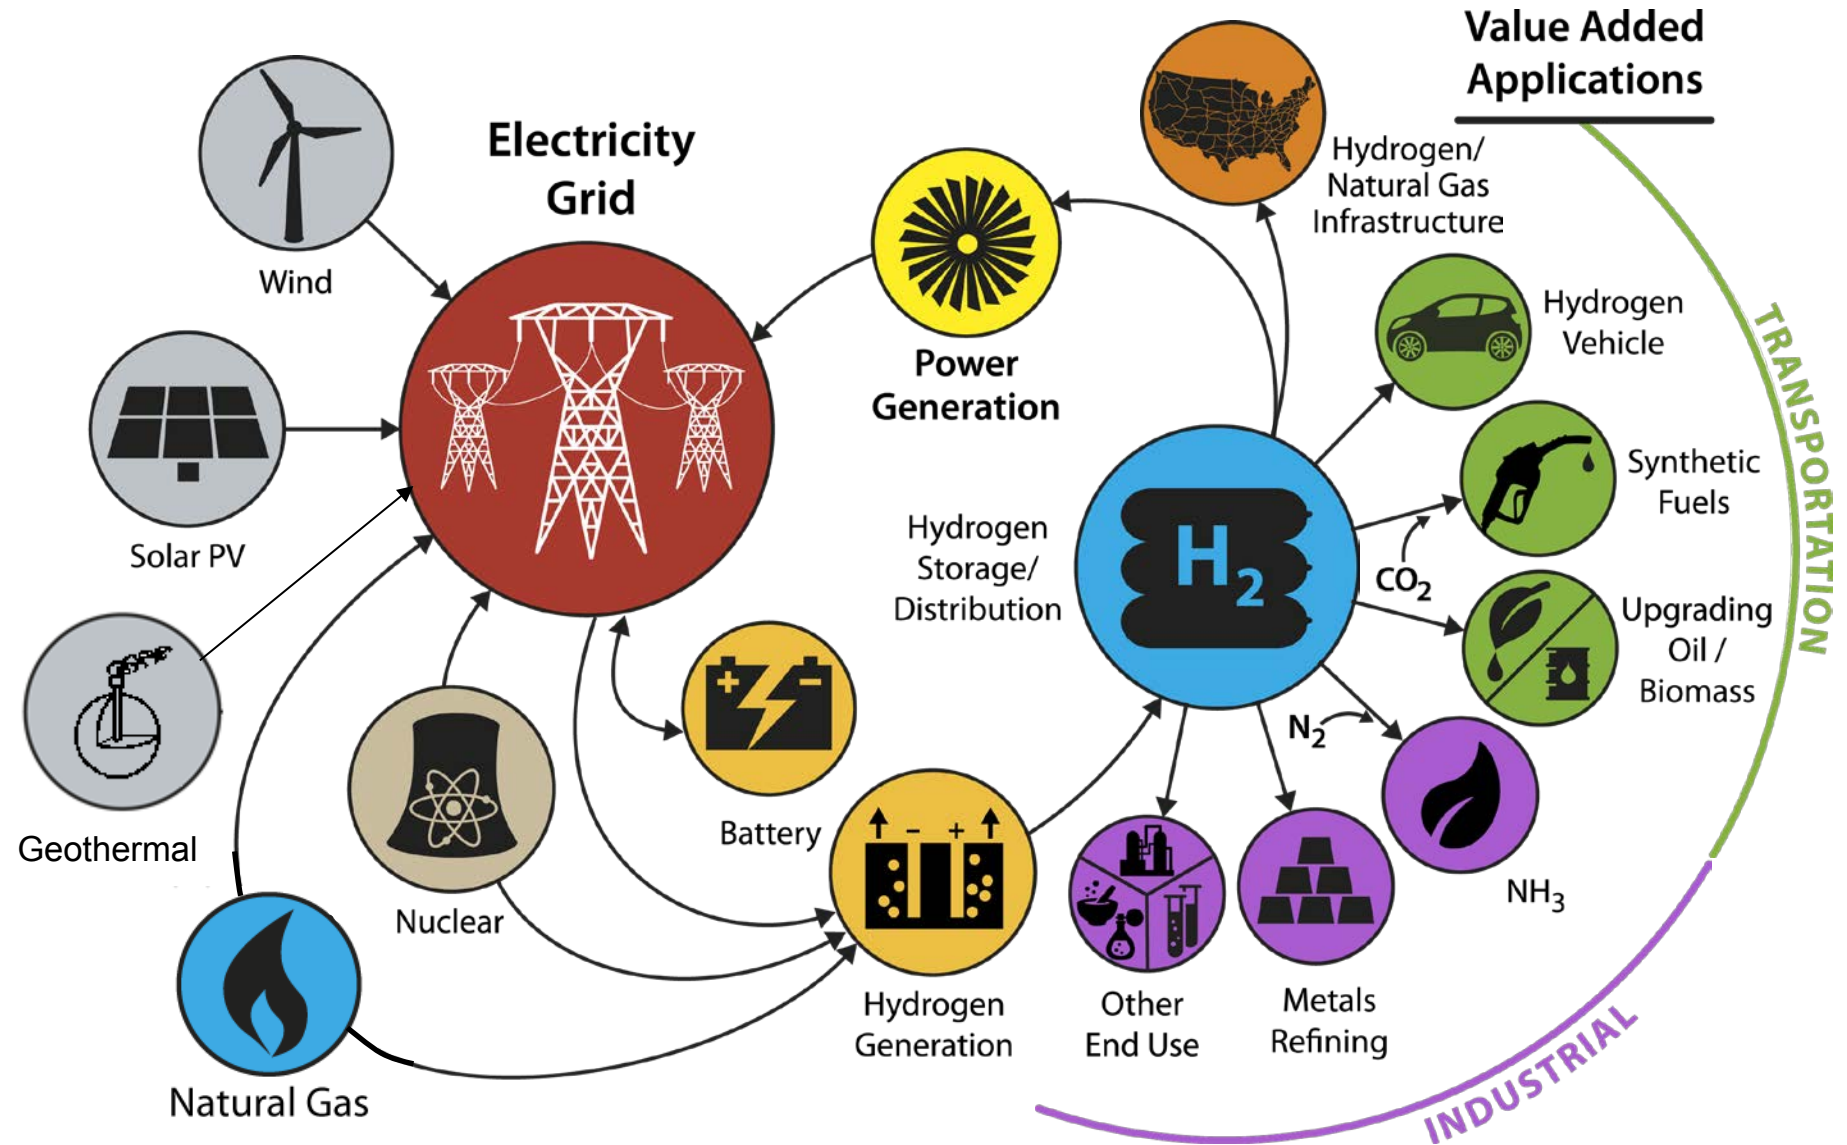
Value Added Applications

Electricity Grid

Wind

Solar PV

Geothermal

Natural Gas

Nuclear

Battery

Power Generation

Hydrogen/ Natural Gas Infrastructure

Hydrogen Vehicle

Synthetic Fuels

Upgrading Oil / Biomass

TRANSPORTATION

Hydrogen Storage/ Distribution

$H_2$

$CO_2$

$N_2$

$NH_3$

Hydrogen Generation

Other End Use

Metals Refining

INDUSTRIAL